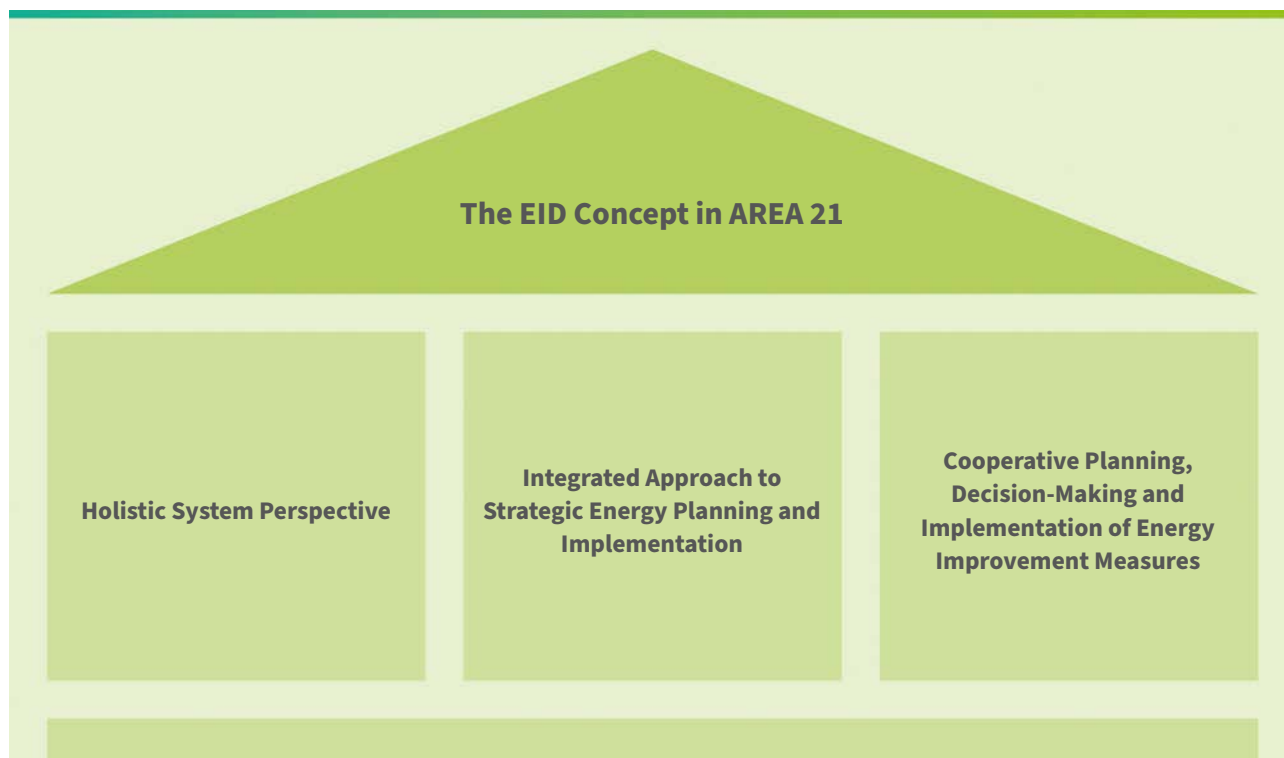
The EID Concept in AREA 21

Holistic System Perspective

Integrated Approach to Strategic Energy Planning and Implementation

Cooperative Planning, Decision-Making and Implementation of Energy Improvement Measures